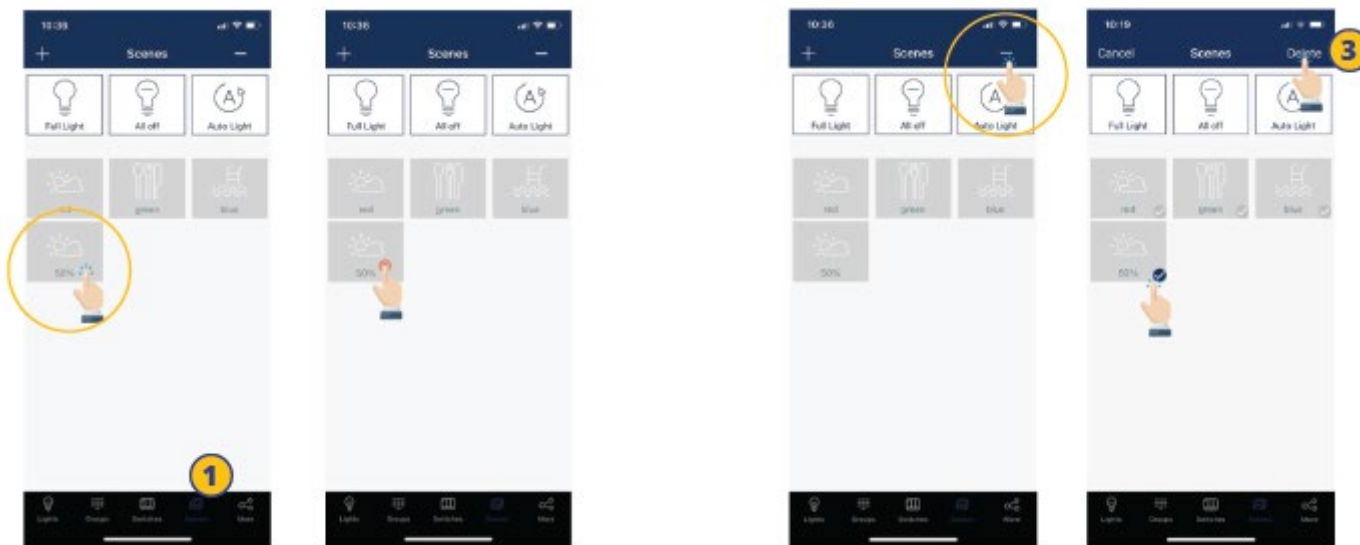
10:36
+ Scenes −
Full Light
All off
Auto Light
red
green
blue
50%
1
Lights Groups Switches Scenes More

10:36
+ Scenes −
Full Light
All off
Auto Light
red
green
blue
50%
Lights Groups Switches Scenes More

10:36
+ Scenes −
Full Light
All off
Auto Light
red
green
blue
50%
Lights Groups Switches Scenes More

10:19
Cancel Scenes Delete
3
Full Light
All off
Auto Light
red
green
blue
50%
Lights Groups Switches Scenes More